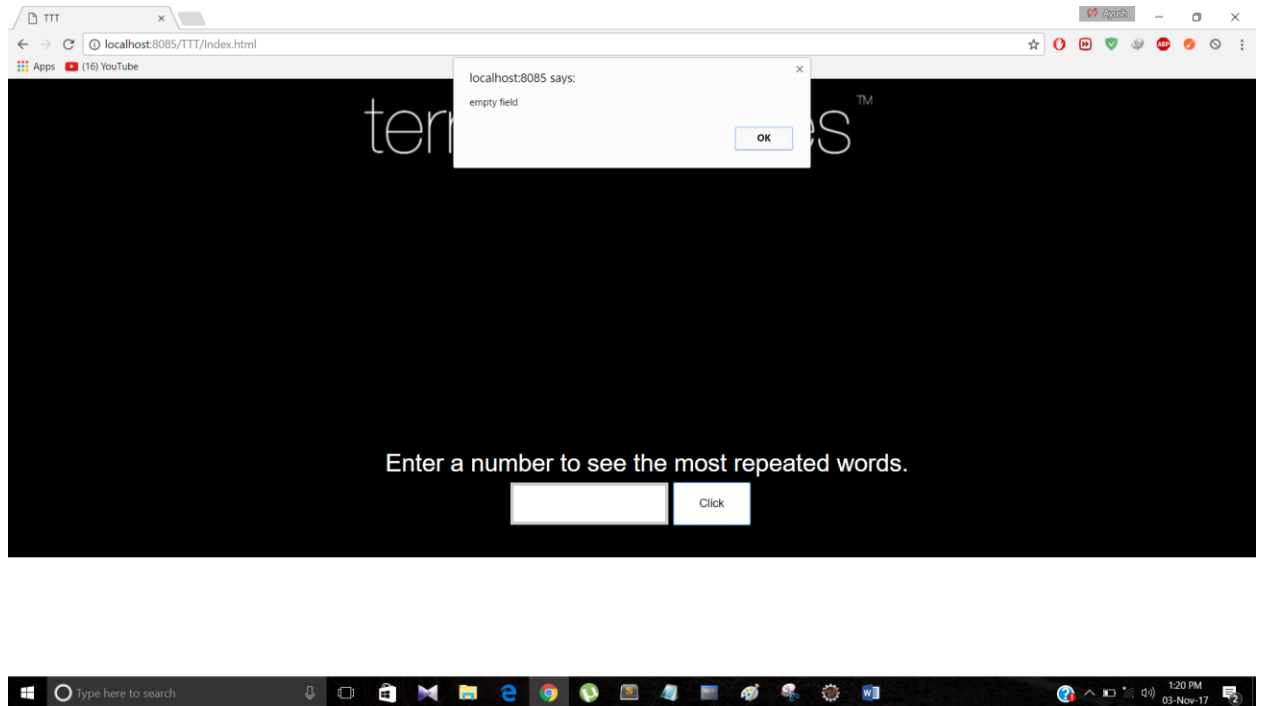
TTT ×

Ayush

localhost:8085/TTT/Index.html

Apps (16) YouTube

localhost:8085 says:

empty field

OK

ter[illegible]es TM

Enter a number to see the most repeated words.

Click

Type here to search

1:20 PM
03-Nov-17

2